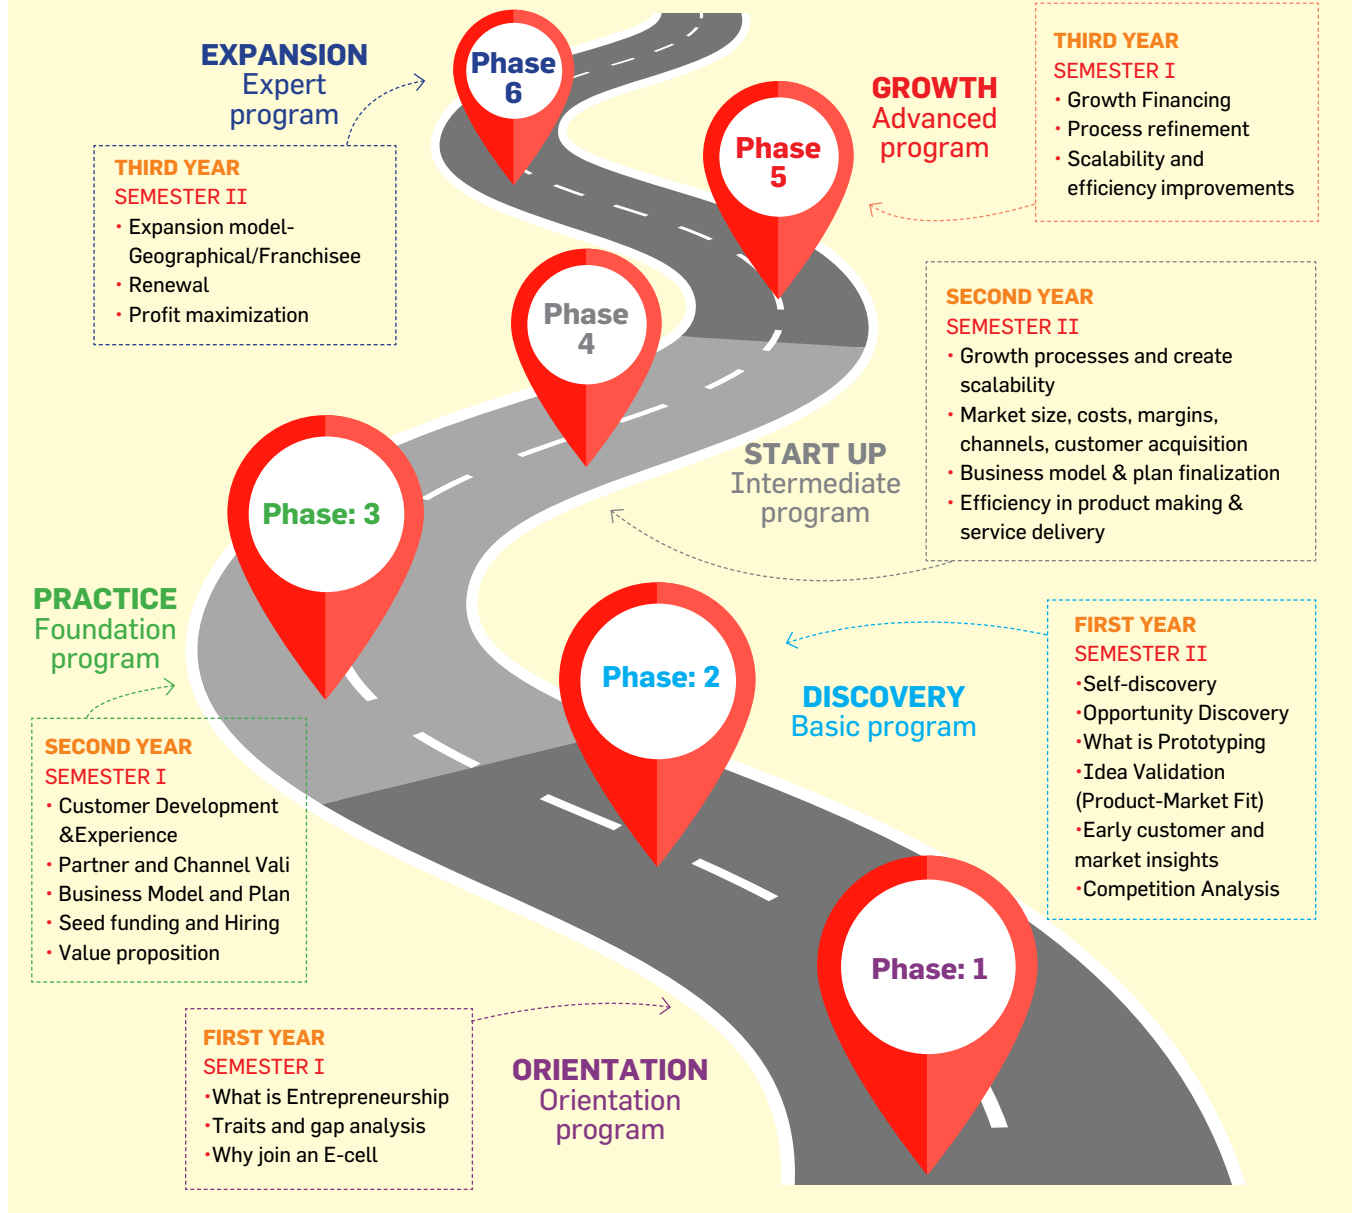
EXPANSION
Expert program

Phase 6

THIRD YEAR
SEMESTER II
• Expansion model-Geographical/Franchisee
• Renewal
• Profit maximization

Phase 5

GROWTH
Advanced program

THIRD YEAR
SEMESTER I
• Growth Financing
• Process refinement
• Scalability and efficiency improvements

Phase 4

SECOND YEAR
SEMESTER II
• Growth processes and create scalability
• Market size, costs, margins, channels, customer acquisition
• Business model & plan finalization
• Efficiency in product making & service delivery

START UP
Intermediate program

Phase: 3

PRACTICE
Foundation program

SECOND YEAR
SEMESTER I
• Customer Development &Experience
• Partner and Channel Vali
• Business Model and Plan
• Seed funding and Hiring
• Value proposition

Phase: 2

DISCOVERY
Basic program

FIRST YEAR
SEMESTER II
•Self-discovery
•Opportunity Discovery
•What is Prototyping
•Idea Validation (Product-Market Fit)
•Early customer and market insights
•Competition Analysis

Phase: 1

FIRST YEAR
SEMESTER I
•What is Entrepreneurship
•Traits and gap analysis
•Why join an E-cell

ORIENTATION
Orientation program